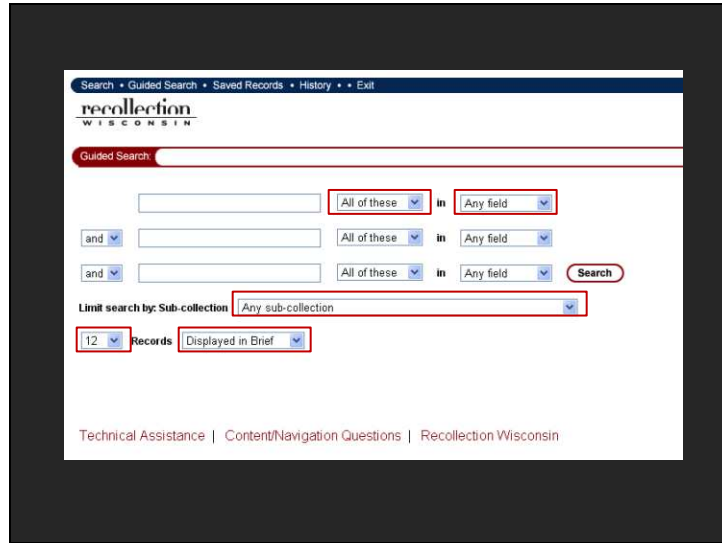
Search • Guided Search • Saved Records • History • • Exit

recollection
WISCONSIN

Guided Search:

All of these in Any field

and All of these in Any field

and All of these in Any field Search

Limit search by: Sub-collection Any sub-collection

12 Records Displayed in Brief

Technical Assistance | Content/Navigation Questions | Recollection Wisconsin